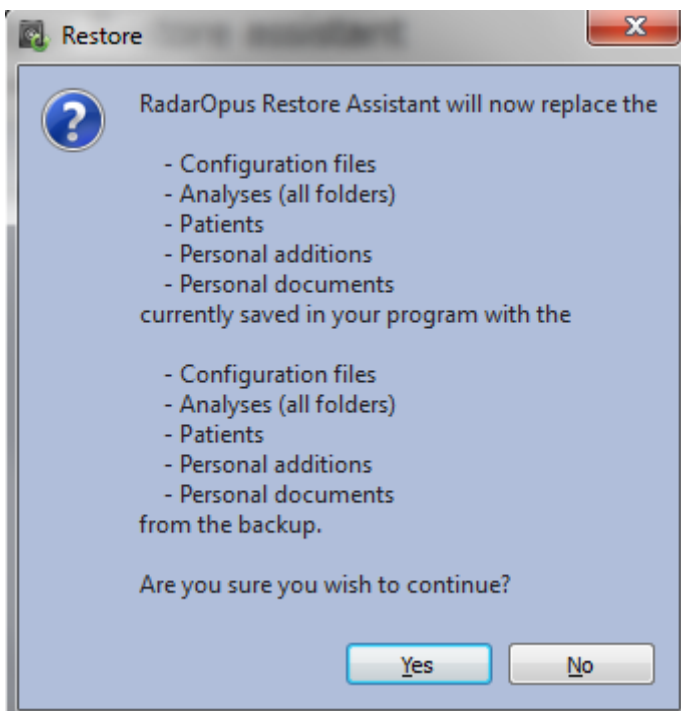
Restore

RadarOpus Restore Assistant will now replace the

- Configuration files
- Analyses (all folders)
- Patients
- Personal additions
- Personal documents
currently saved in your program with the

- Configuration files
- Analyses (all folders)
- Patients
- Personal additions
- Personal documents
from the backup.

Are you sure you wish to continue?

Yes No